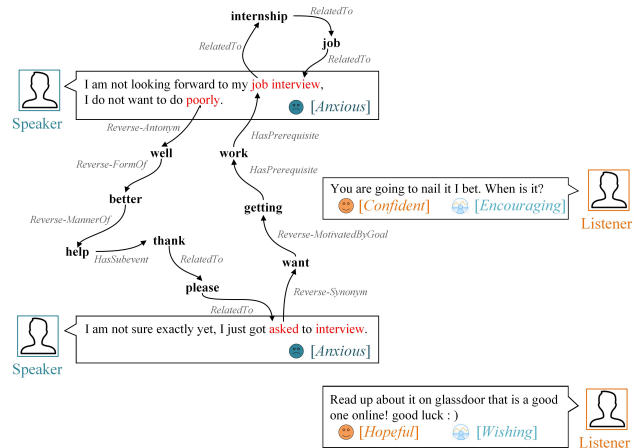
internship

RelatedTo

job

RelatedTo

RelatedTo

Speaker

I am not looking forward to my job interview, I do not want to do poorly.

[Anxious]

Reverse-Antonym

well

work

HasPrerequisite

Reverse-FormOf

HasPrerequisite

You are going to nail it I bet. When is it?

[Confident] [Encouraging]

Listener

better

getting

Reverse-MannerOf

Reverse-MotivatedByGoal

help

thank

HasSubevent

RelatedTo

want

please

Reverse-Synonym

RelatedTo

Speaker

I am not sure exactly yet, I just got asked to interview.

[Anxious]

Read up about it on glassdoor that is a good one online! good luck : )

[Hopeful] [Wishing]

Listener